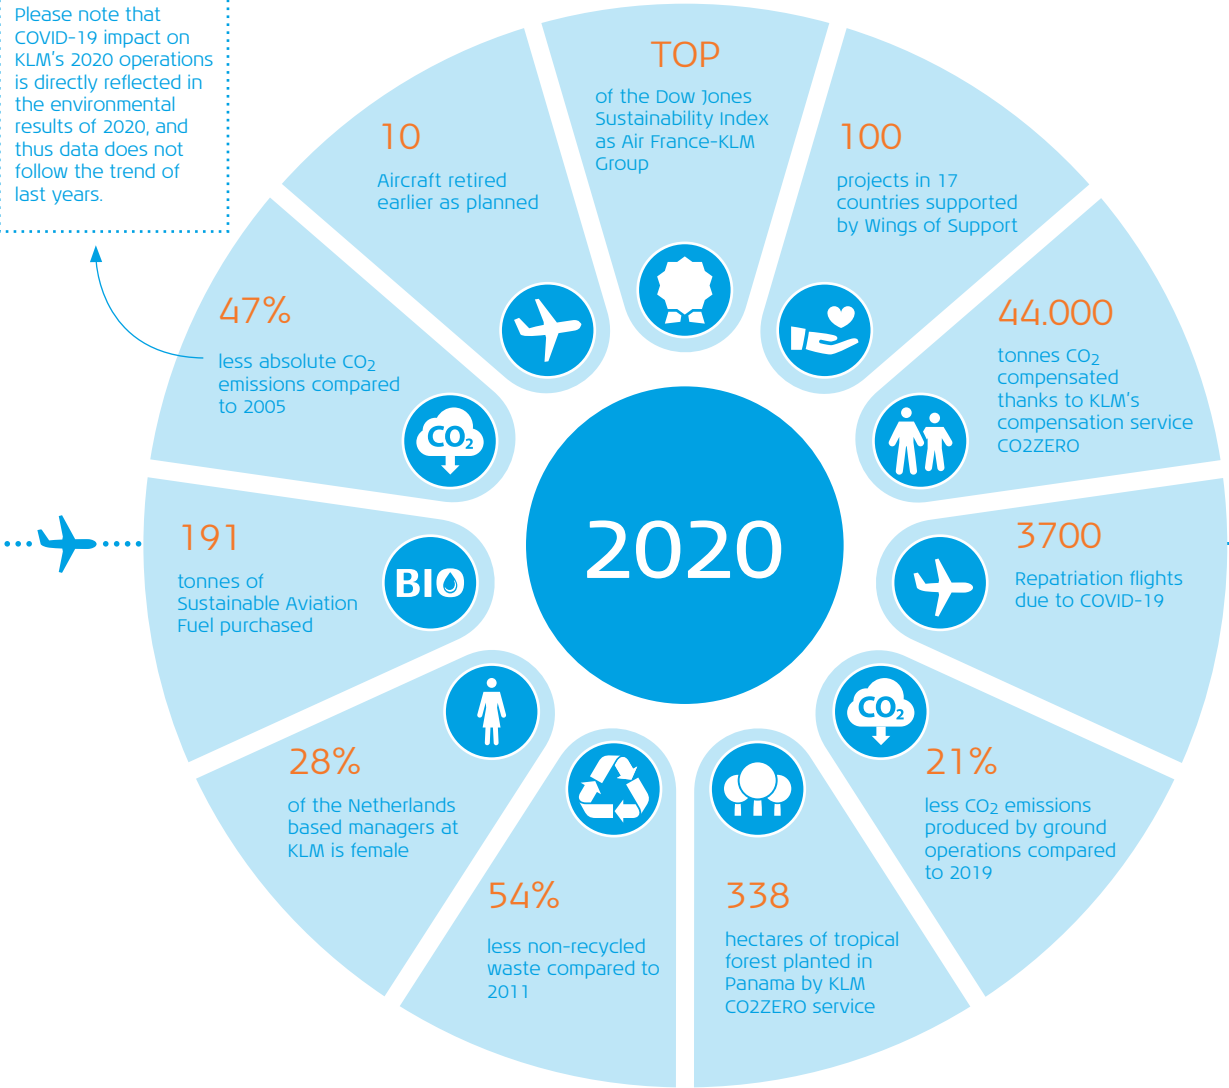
Please note that COVID-19 impact on KLM's 2020 operations is directly reflected in the environmental results of 2020, and thus data does not follow the trend of last years.

TOP
of the Dow Jones Sustainability Index as Air France-KLM Group

100
projects in 17 countries supported by Wings of Support

44.000
tonnes $CO_2$ compensated thanks to KLM's compensation service CO2ZERO

3700
Repatriation flights due to COVID-19

21%
less $CO_2$ emissions produced by ground operations compared to 2019

338
hectares of tropical forest planted in Panama by KLM CO2ZERO service

54%
less non-recycled waste compared to 2011

28%
of the Netherlands based managers at KLM is female

191
tonnes of Sustainable Aviation Fuel purchased

47%
less absolute $CO_2$ emissions compared to 2005

10
Aircraft retired earlier as planned

2020

$CO_2$

BIO

$CO_2$